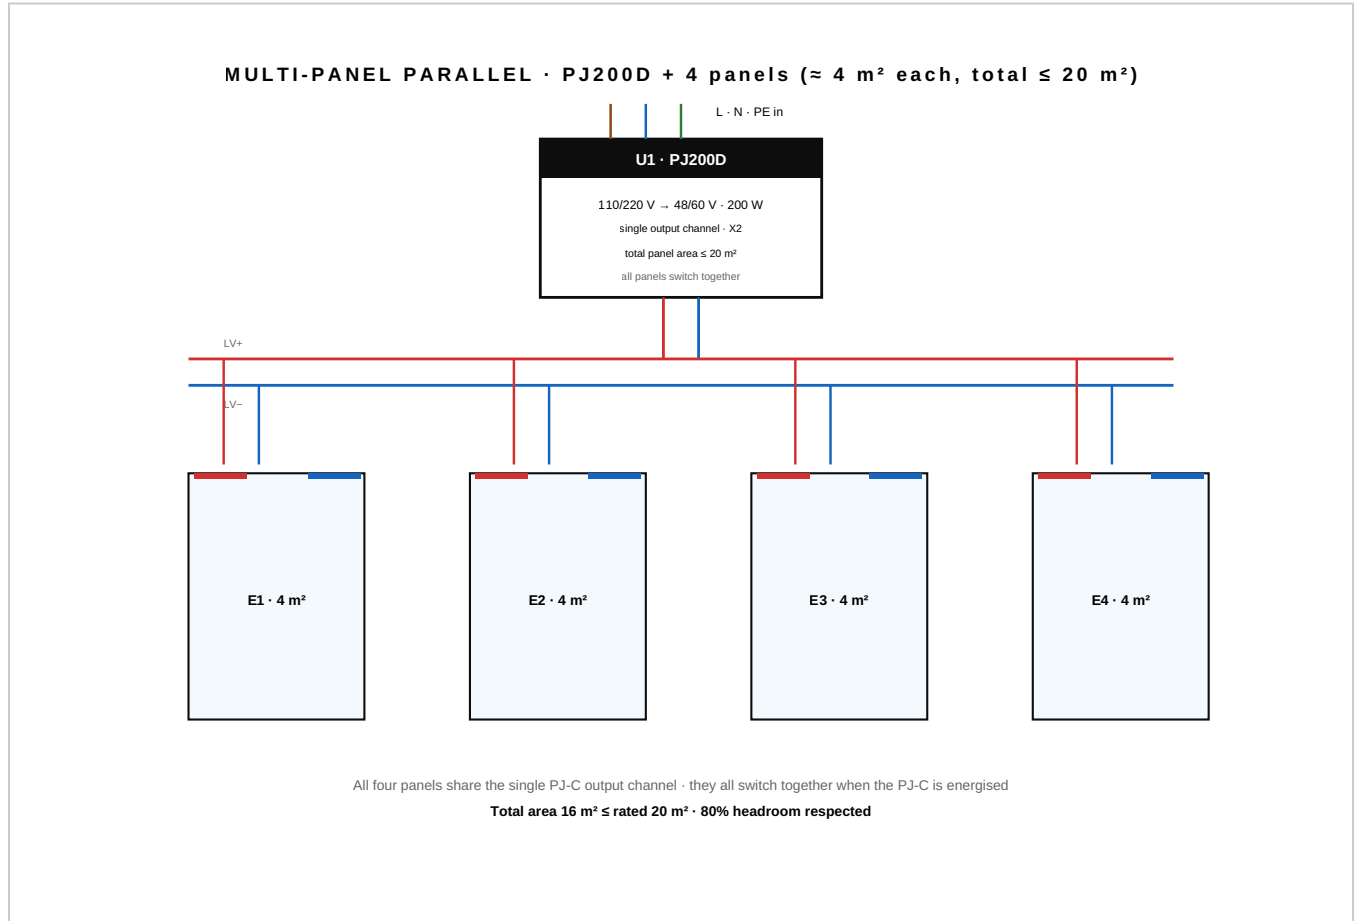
MULTI-PANEL PARALLEL · PJ200D + 4 panels (≈ 4 m² each, total ≤ 20 m²)

L · N · PE in

U1 · PJ200D

110/220 V → 48/60 V · 200 W

single output channel · X2

total panel area ≤ 20 m²

all panels switch together

LV+

LV−

E1 · 4 m²

E2 · 4 m²

E3 · 4 m²

E4 · 4 m²

All four panels share the single PJ-C output channel · they all switch together when the PJ-C is energised

Total area 16 m² ≤ rated 20 m² · 80% headroom respected